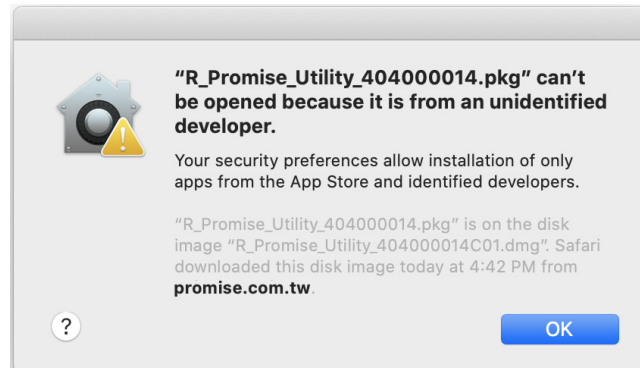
“R_Promise_Utility_404000014.pkg” can’t be opened because it is from an unidentified developer.

Your security preferences allow installation of only apps from the App Store and identified developers.

“R_Promise_Utility_404000014.pkg” is on the disk image “R_Promise_Utility_404000014C01.dmg”. Safari downloaded this disk image today at 4:42 PM from promise.com.tw.

?

OK